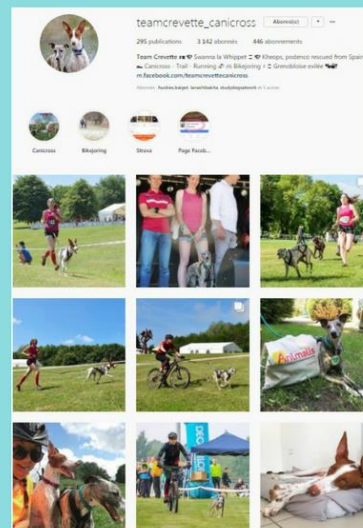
teamcrevette_canicross Abonné(e) ▾ ···

295 publications 3 142 abonnés 446 abonnements

Team Crevette 🐕🐕 Swanna la Whippet ♀ 🐕 Kheops, podenco rescued from Spain 🐾 Canicross · Trail · Running 🏃 Bikejoring > ♀ Grenobloise exilée 🇫🇷
m.facebook.com/teamcrevettecanicross

Canicross Bikejoring Strava Page Faceb...

Animalis